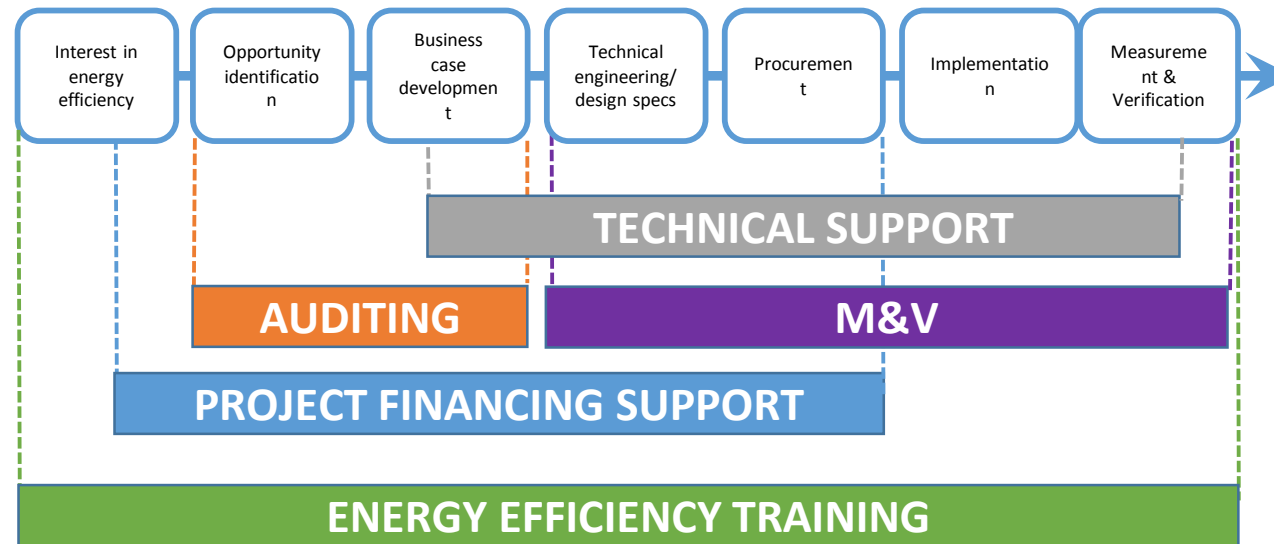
Interest in energy efficiency

Opportunity identification

Business case development

Technical engineering/ design specs

Procurement

Implementation

Measurement & Verification

TECHNICAL SUPPORT

AUDITING

M&V

PROJECT FINANCING SUPPORT

ENERGY EFFICIENCY TRAINING